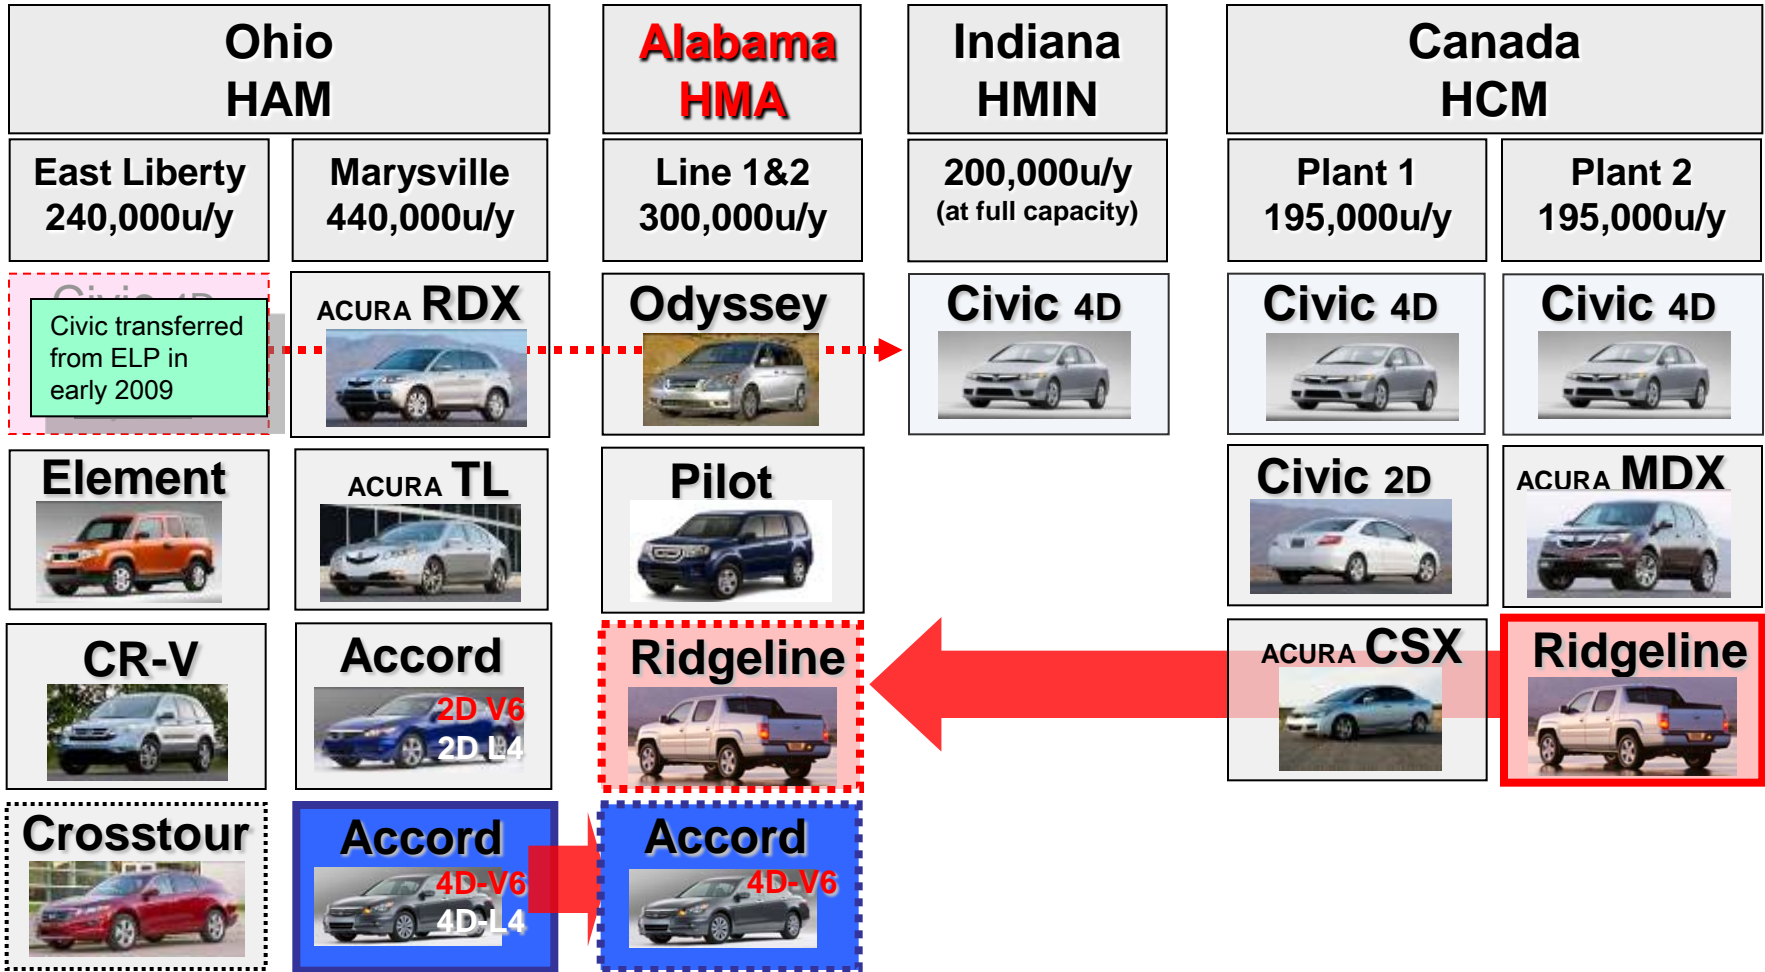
| Ohio HAM | | Alabama HMA | Indiana HMIN | Canada HCM | |
|---|---|---|---|---|---|
| East Liberty 240,000u/y | Marysville 440,000u/y | Line 1&2 300,000u/y | 200,000u/y (at full capacity) | Plant 1 195,000u/y | Plant 2 195,000u/y |
| Civic transferred from ELP in early 2009 | ACURA RDX | Odyssey | Civic 4D | Civic 4D | Civic 4D |
| Element | ACURA TL | Pilot | | Civic 2D | ACURA MDX |
| CR-V | Accord 2D V6 2D L4 | Ridgeline | | ACURA CSX | Ridgeline |
| Crosstour | Accord 4D-V6 4D-L4 | Accord 4D-V6 | | | |